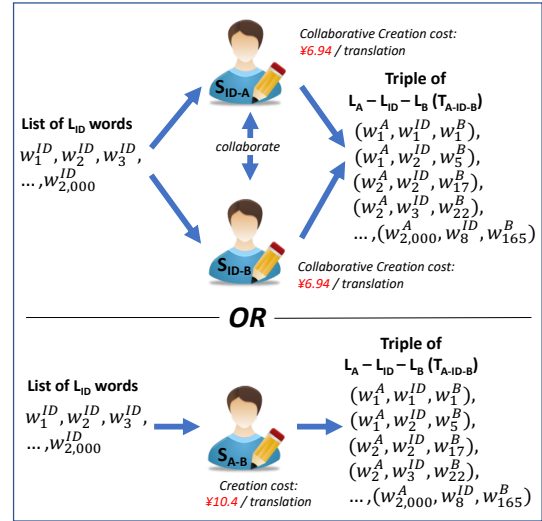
Collaborative Creation cost: ¥6.94 / translation

$S_{ID-A}$

Triple of

$L_A - L_{ID} - L_B$ ($T_{A-ID-B}$)

List of $L_{ID}$ words

$w_1^{ID}, w_2^{ID}, w_3^{ID}, \ldots, w_{2,000}^{ID}$

collaborate

$(w_1^A, w_1^{ID}, w_1^B)$, $(w_1^A, w_2^{ID}, w_5^B)$, $(w_2^A, w_2^{ID}, w_{17}^B)$, $(w_2^A, w_3^{ID}, w_{22}^B)$, $\ldots, (w_{2,000}^A, w_8^{ID}, w_{165}^B)$

$S_{ID-B}$

Collaborative Creation cost: ¥6.94 / translation

OR

Triple of

$L_A - L_{ID} - L_B$ ($T_{A-ID-B}$)

List of $L_{ID}$ words

$w_1^{ID}, w_2^{ID}, w_3^{ID}, \ldots, w_{2,000}^{ID}$

$(w_1^A, w_1^{ID}, w_1^B)$, $(w_1^A, w_2^{ID}, w_5^B)$, $(w_2^A, w_2^{ID}, w_{17}^B)$, $(w_2^A, w_3^{ID}, w_{22}^B)$, $\ldots, (w_{2,000}^A, w_8^{ID}, w_{165}^B)$

$S_{A-B}$

Creation cost: ¥10.4 / translation